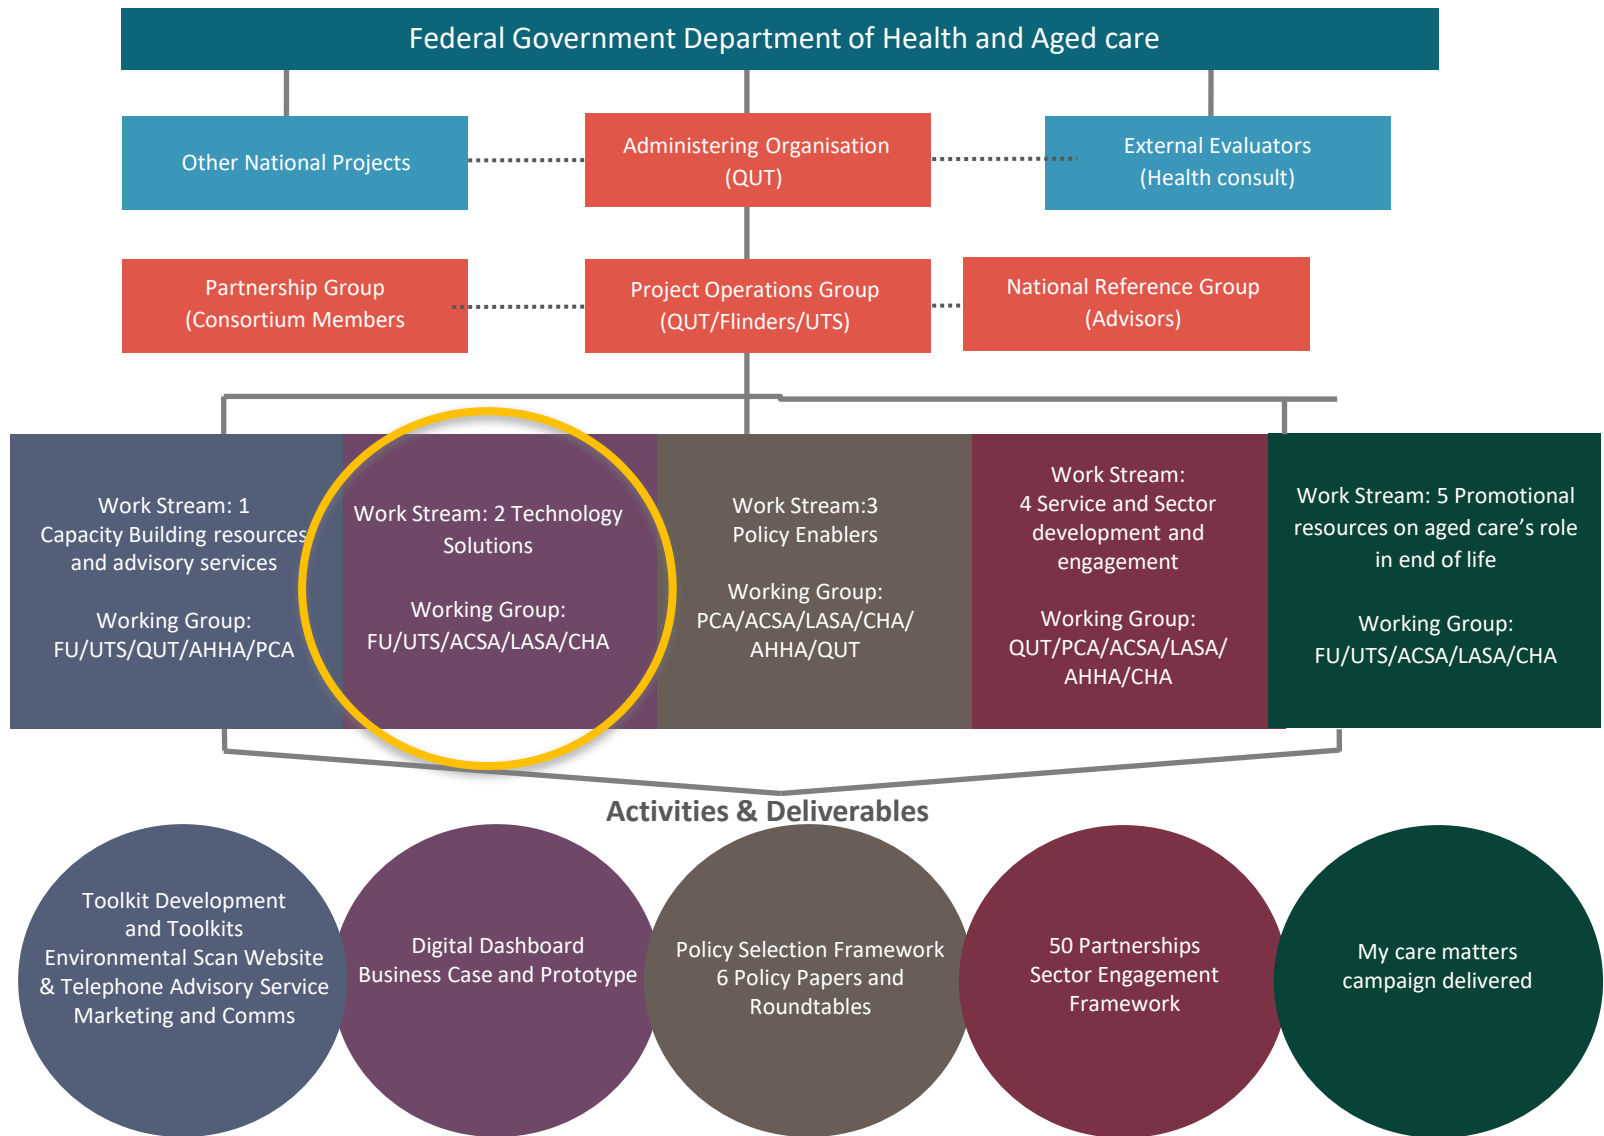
Federal Government Department of Health and Aged care

Other National Projects

Administering Organisation (QUT)

External Evaluators (Health consult)

Partnership Group (Consortium Members

Project Operations Group (QUT/Flinders/UTS)

National Reference Group (Advisors)

Work Stream: 1 Capacity Building resources and advisory services

Working Group: FU/UTS/QUT/AHHA/PCA

Work Stream: 2 Technology Solutions

Working Group: FU/UTS/ACSA/LASA/CHA

Work Stream:3 Policy Enablers

Working Group: PCA/ACSA/LASA/CHA/ AHHA/QUT

Work Stream: 4 Service and Sector development and engagement

Working Group: QUT/PCA/ACSA/LASA/ AHHA/CHA

Work Stream: 5 Promotional resources on aged care's role in end of life

Working Group: FU/UTS/ACSA/LASA/CHA

Activities & Deliverables

Toolkit Development and Toolkits Environmental Scan Website & Telephone Advisory Service Marketing and Comms

Digital Dashboard Business Case and Prototype

Policy Selection Framework 6 Policy Papers and Roundtables

50 Partnerships Sector Engagement Framework

My care matters campaign delivered